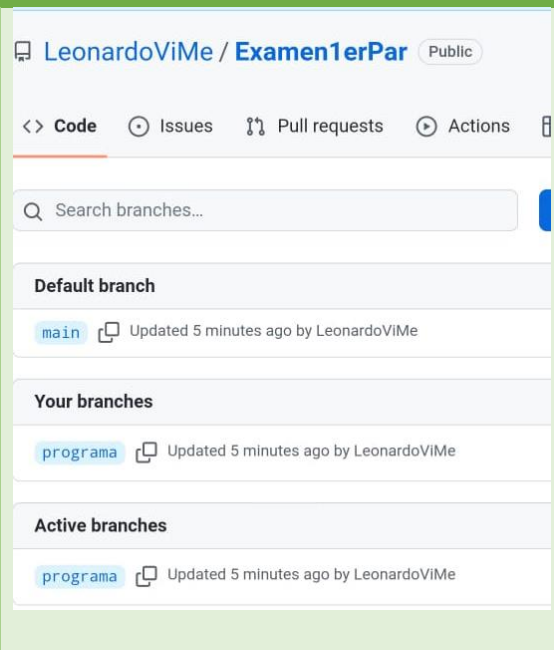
LeonardoViMe / Examen1erPar Public

Code Issues Pull requests Actions

Search branches...

Default branch

main Updated 5 minutes ago by LeonardoViMe

Your branches

programa Updated 5 minutes ago by LeonardoViMe

Active branches

programa Updated 5 minutes ago by LeonardoViMe